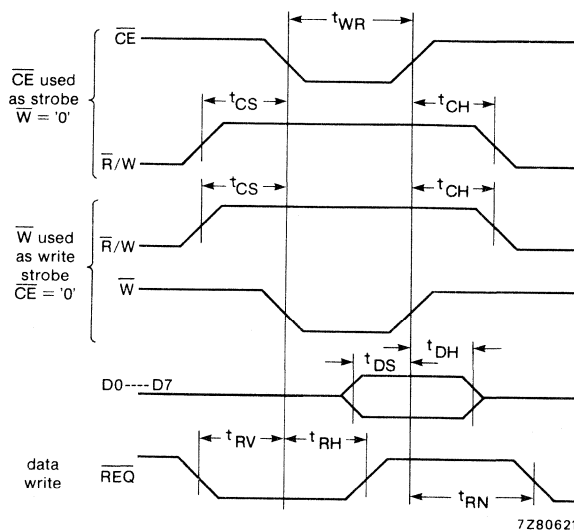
$\overline{CE}$ used as strobe $\overline{W}$ = '0'

$\overline{CE}$

$t_{WR}$

$t_{CS}$

$t_{CH}$

$\overline{R}/W$

$t_{CS}$

$t_{CH}$

$\overline{W}$ used as write strobe $\overline{CE}$ = '0'

$\overline{R}/W$

$\overline{W}$

$t_{DS}$

$t_{DH}$

D0----D7

data write

$t_{RV}$

$t_{RH}$

$\overline{REQ}$

$t_{RN}$

7Z8062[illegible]